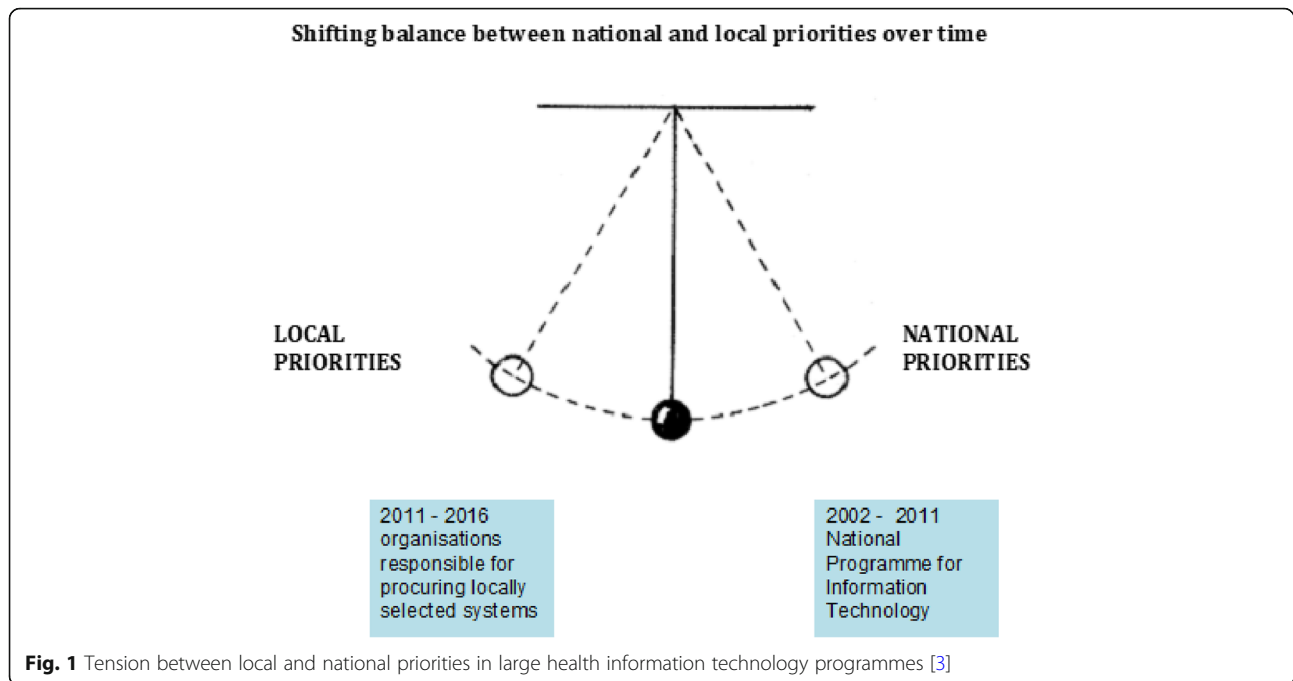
Shifting balance between national and local priorities over time

LOCAL PRIORITIES

NATIONAL PRIORITIES

2011 - 2016 organisations responsible for procuring locally selected systems

2002 - 2011 National Programme for Information Technology

Fig. 1 Tension between local and national priorities in large health information technology programmes [3]